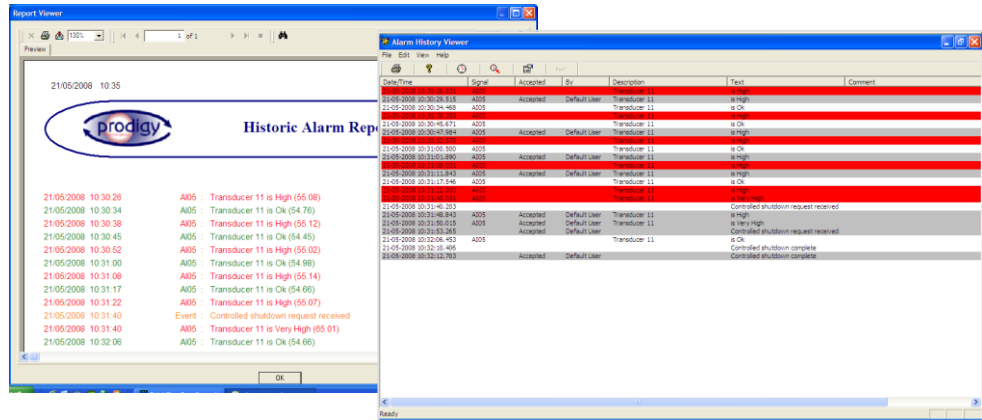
Report Viewer

130% 1 of 1

Preview

21/05/2008 10:35

prodigy

Historic Alarm Repo

21/05/2008 10:30:26 AI05 : Transducer 11 is High (55.08)
21/05/2008 10:30:34 AI05 : Transducer 11 is Ok (54.76)
21/05/2008 10:30:38 AI05 : Transducer 11 is High (55.12)
21/05/2008 10:30:45 AI05 : Transducer 11 is Ok (54.45)
21/05/2008 10:30:52 AI05 : Transducer 11 is High (55.02)
21/05/2008 10:31:00 AI05 : Transducer 11 is Ok (54.98)
21/05/2008 10:31:08 AI05 : Transducer 11 is High (55.14)
21/05/2008 10:31:17 AI05 : Transducer 11 is Ok (54.66)
21/05/2008 10:31:22 AI05 : Transducer 11 is High (55.07)
21/05/2008 10:31:40 Event : Controlled shutdown request received
21/05/2008 10:31:40 AI05 : Transducer 11 is Very High (65.01)
21/05/2008 10:32:06 AI05 : Transducer 11 is Ok (54.66)

OK

Alarm History Viewer

File Edit View Help

| Date/Time | Signal | Accepted | By | Description | Text | Comment |
|---|---|---|---|---|---|---|
| 21-05-2008 10:30:26.031 | AI05 | | | Transducer 11 | is High | |
| 21-05-2008 10:30:28.515 | AI05 | Accepted | Default User | Transducer 11 | is High | |
| 21-05-2008 10:30:34.468 | AI05 | | | Transducer 11 | is Ok | |
| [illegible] | AI05 | | | Transducer 11 | is High | |
| 21-05-2008 10:30:45.671 | AI05 | | | Transducer 11 | is Ok | |
| 21-05-2008 10:30:47.984 | AI05 | Accepted | Default User | Transducer 11 | is High | |
| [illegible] | AI05 | | | Transducer 11 | is High | |
| 21-05-2008 10:31:00.500 | AI05 | | | Transducer 11 | is Ok | |
| 21-05-2008 10:31:01.890 | AI05 | Accepted | Default User | Transducer 11 | is High | |
| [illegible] | AI05 | | | Transducer 11 | is High | |
| 21-05-2008 10:31:11.843 | AI05 | Accepted | Default User | Transducer 11 | is High | |
| 21-05-2008 10:31:17.546 | AI05 | | | Transducer 11 | is Ok | |
| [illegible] | AI05 | | | Transducer 11 | is High | |
| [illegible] | AI05 | | | Transducer 11 | is Very High | |
| 21-05-2008 10:31:40.203 | | | | | Controlled shutdown request received | |
| 21-05-2008 10:31:48.843 | AI05 | Accepted | Default User | Transducer 11 | is High | |
| 21-05-2008 10:31:50.015 | AI05 | Accepted | Default User | Transducer 11 | is Very High | |
| 21-05-2008 10:31:53.265 | | Accepted | Default User | | Controlled shutdown request received | |
| 21-05-2008 10:32:06.453 | AI05 | | | Transducer 11 | is Ok | |
| 21-05-2008 10:32:10.406 | | | | | Controlled shutdown complete | |
| 21-05-2008 10:32:12.703 | | Accepted | Default User | | Controlled shutdown complete | |

Ready